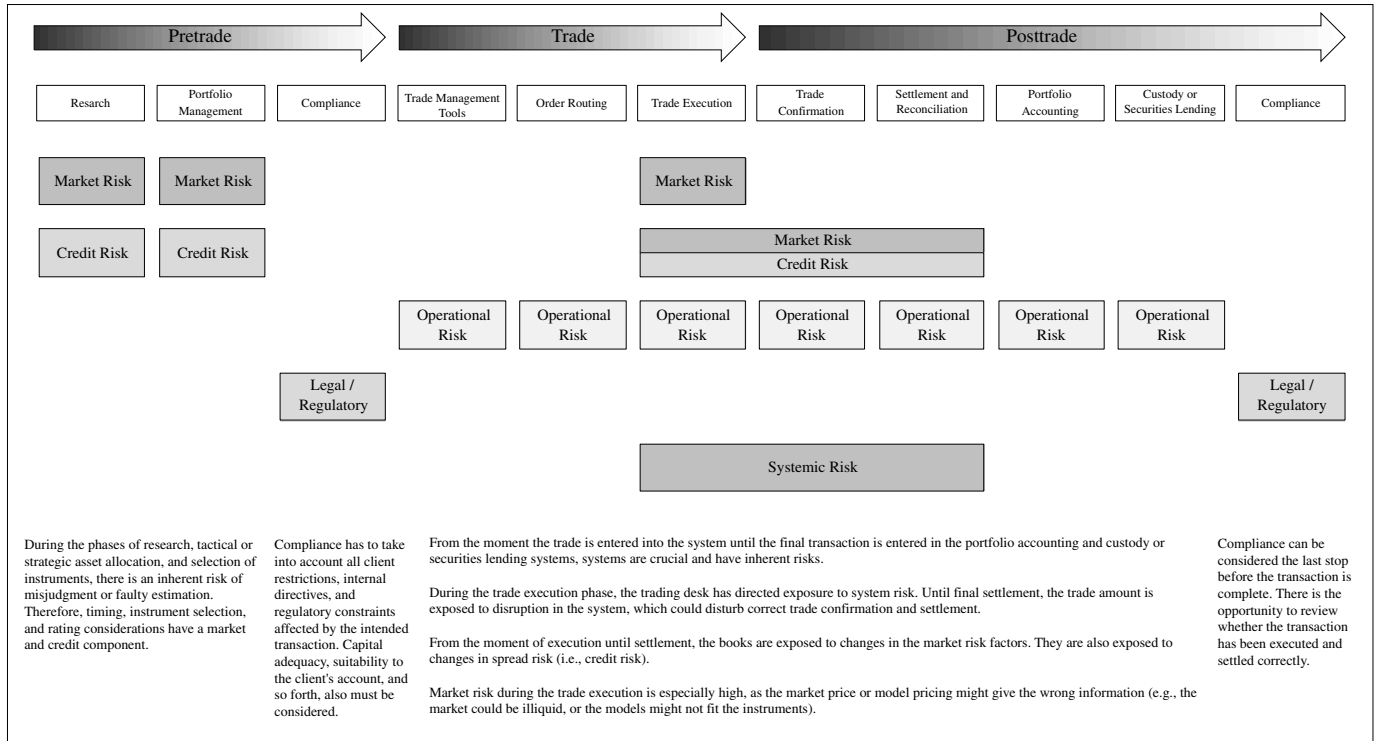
Pretrade

Trade

Posttrade

Research

Portfolio Management

Compliance

Trade Management Tools

Order Routing

Trade Execution

Trade Confirmation

Settlement and Reconciliation

Portfolio Accounting

Custody or Securities Lending

Compliance

Market Risk

Market Risk

Market Risk

Credit Risk

Credit Risk

Market Risk

Credit Risk

Operational Risk

Operational Risk

Operational Risk

Operational Risk

Operational Risk

Operational Risk

Operational Risk

Legal / Regulatory

Legal / Regulatory

Systemic Risk

During the phases of research, tactical or strategic asset allocation, and selection of instruments, there is an inherent risk of misjudgment or faulty estimation. Therefore, timing, instrument selection, and rating considerations have a market and credit component.

Compliance has to take into account all client restrictions, internal directives, and regulatory constraints affected by the intended transaction. Capital adequacy, suitability to the client's account, and so forth, also must be considered.

From the moment the trade is entered into the system until the final transaction is entered in the portfolio accounting and custody or securities lending systems, systems are crucial and have inherent risks.

During the trade execution phase, the trading desk has directed exposure to system risk. Until final settlement, the trade amount is exposed to disruption in the system, which could disturb correct trade confirmation and settlement.

From the moment of execution until settlement, the books are exposed to changes in the market risk factors. They are also exposed to changes in spread risk (i.e., credit risk).

Market risk during the trade execution is especially high, as the market price or model pricing might give the wrong information (e.g., the market could be illiquid, or the models might not fit the instruments).

Compliance can be considered the last stop before the transaction is complete. There is the opportunity to review whether the transaction has been executed and settled correctly.